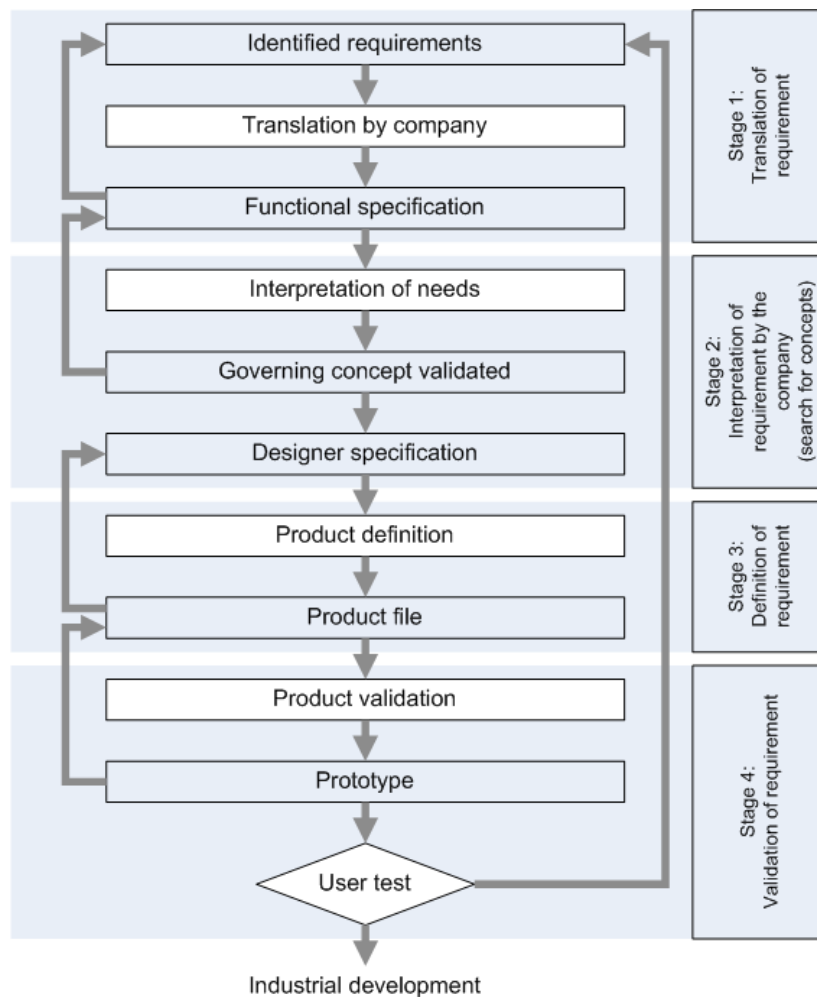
Identified requirements

Translation by company

Functional specification

Interpretation of needs

Governing concept validated

Designer specification

Product definition

Product file

Product validation

Prototype

User test

Industrial development

Stage 1: Translation of requirement

Stage 2: Interpretation of requirement by the company (search for concepts)

Stage 3: Definition of requirement

Stage 4: Validation of requirement